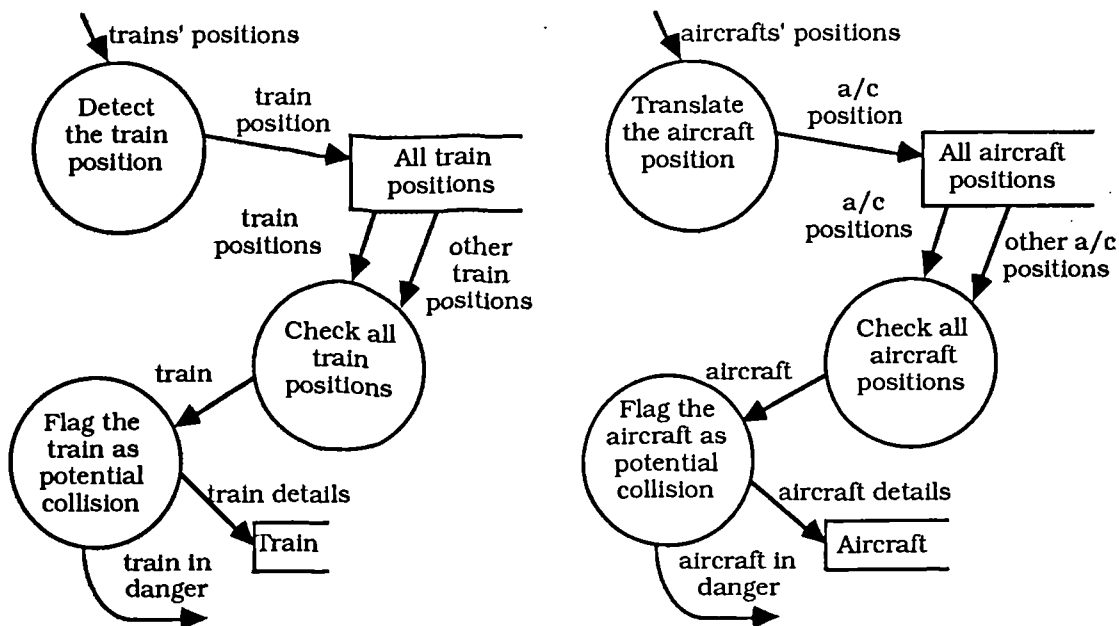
trains' positions

Detect the train position

train position

All train positions

train positions

other train positions

Check all train positions

train

Flag the train as potential collision

train details

Train

train in danger

aircrafts' positions

Translate the aircraft position

a/c position

All aircraft positions

a/c positions

other a/c positions

Check all aircraft positions

aircraft

Flag the aircraft as potential collision

aircraft details

Aircraft

aircraft in danger